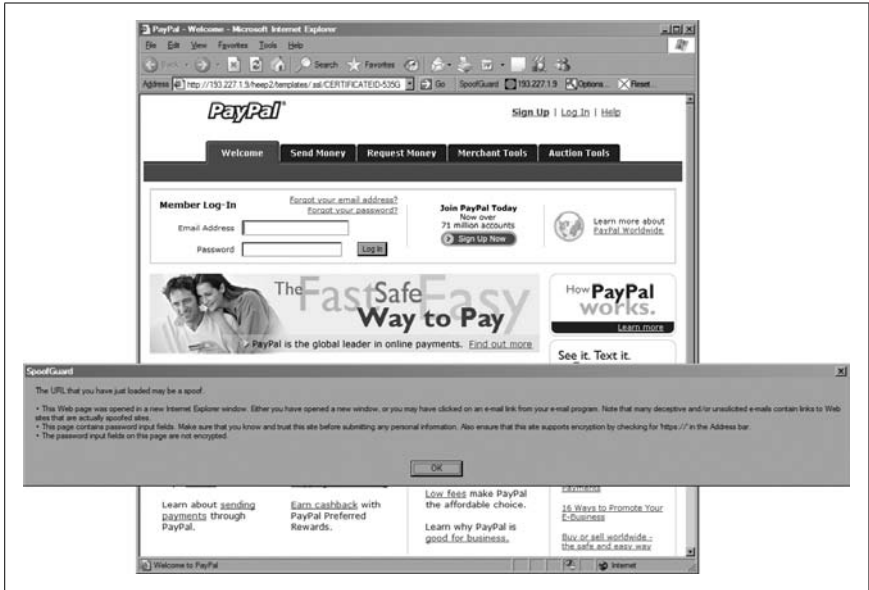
PayPal - Welcome - Microsoft Internet Explorer

File Edit View Favorites Tools Help

Back Search Favorites

Address http://193.227.1.5/heep2/templates/ssl/CERTIFICATEID-535G Go SpoofGuard 193.227.1.9 Options... Reset

PayPal

Sign Up | Log In | Help

Welcome | Send Money | Request Money | Merchant Tools | Auction Tools

Member Log-In

Forgot your email address?
Forgot your password?

Email Address

Password

Log In

Join PayPal Today
Now over
71 million accounts
Sign Up Now

Learn more about PayPal Worldwide

The Fast Safe Easy Way to Pay

PayPal is the global leader in online payments. Find out more

How PayPal works.
Learn more

See it. Text it.

SpoofGuard

The URL that you have just loaded may be a spoof.

• This Web page was opened in a new Internet Explorer window. Either you have opened a new window, or you may have clicked on an e-mail link from your e-mail program. Note that many deceptive and/or unsolicited e-mails contain links to Web sites that are actually spoofed sites.
• This page contains password input fields. Make sure that you know and trust this site before submitting any personal information. Also ensure that this site supports encryption by checking for 'https://' in the Address bar.
• The password input fields on this page are not encrypted.

OK

Learn about sending payments through PayPal.

Earn cashback with PayPal Preferred Rewards.

Low fees make PayPal the affordable choice.

Learn why PayPal is good for business.

Payments

16 Ways to Promote Your E-Business

Buy or sell worldwide - the safe and easy way

Welcome to PayPal

Internet